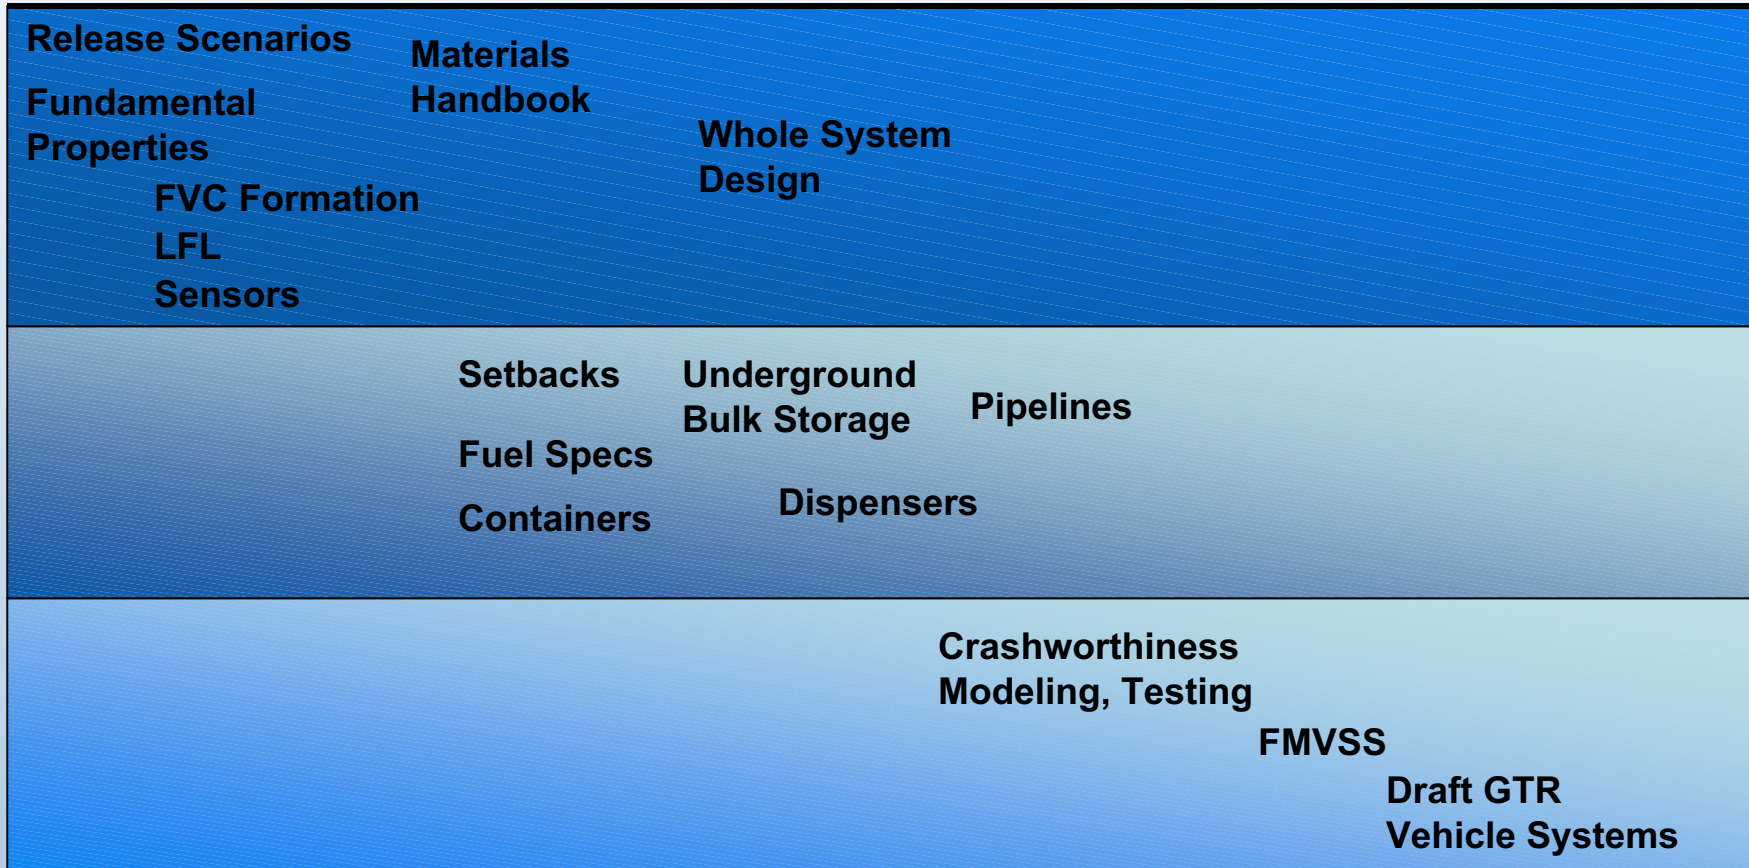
Release Scenarios

Materials Handbook

Fundamental Properties

FVC Formation

LFL

Sensors

Whole System Design

Setbacks

Underground Bulk Storage

Pipelines

Fuel Specs

Containers

Dispensers

Crashworthiness Modeling, Testing

FMVSS

Draft GTR Vehicle Systems